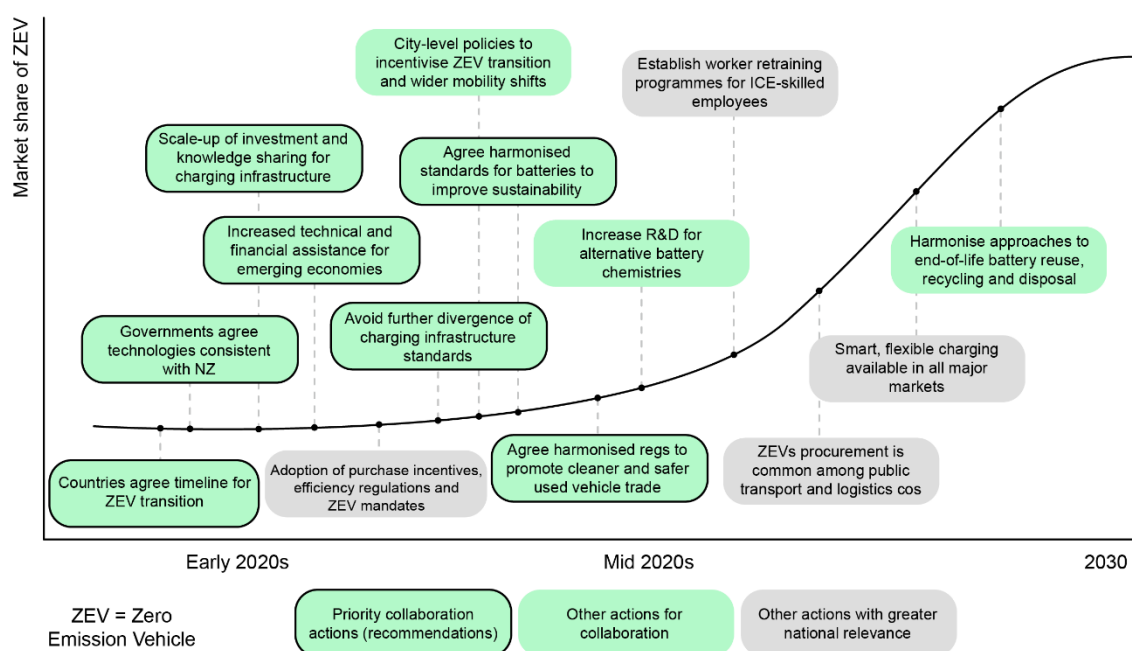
Market share of ZEV

City-level policies to incentivise ZEV transition and wider mobility shifts

Establish worker retraining programmes for ICE-skilled employees

Scale-up of investment and knowledge sharing for charging infrastructure

Agree harmonised standards for batteries to improve sustainability

Increased technical and financial assistance for emerging economies

Increase R&D for alternative battery chemistries

Harmonise approaches to end-of-life battery reuse, recycling and disposal

Governments agree technologies consistent with NZ

Avoid further divergence of charging infrastructure standards

Smart, flexible charging available in all major markets

Countries agree timeline for ZEV transition

Adoption of purchase incentives, efficiency regulations and ZEV mandates

Agree harmonised regs to promote cleaner and safer used vehicle trade

ZEVs procurement is common among public transport and logistics cos

Early 2020s

Mid 2020s

2030

ZEV = Zero Emission Vehicle

Priority collaboration actions (recommendations)

Other actions for collaboration

Other actions with greater national relevance